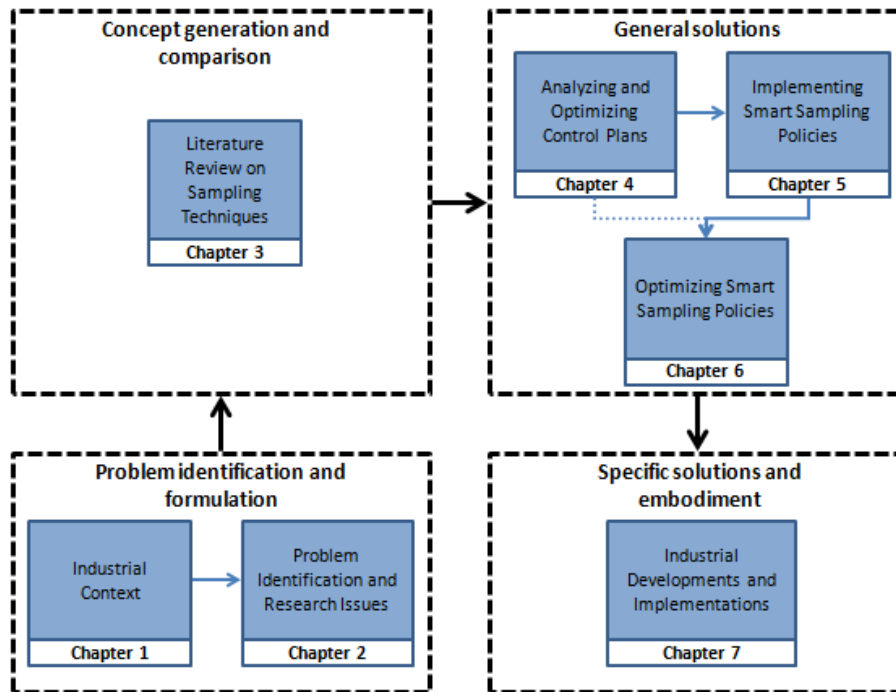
Concept generation and comparison

Literature Review on Sampling Techniques

Chapter 3

General solutions

Analyzing and Optimizing Control Plans

Chapter 4

Implementing Smart Sampling Policies

Chapter 5

Optimizing Smart Sampling Policies

Chapter 6

Problem identification and formulation

Industrial Context

Chapter 1

Problem Identification and Research Issues

Chapter 2

Specific solutions and embodiment

Industrial Developments and Implementations

Chapter 7